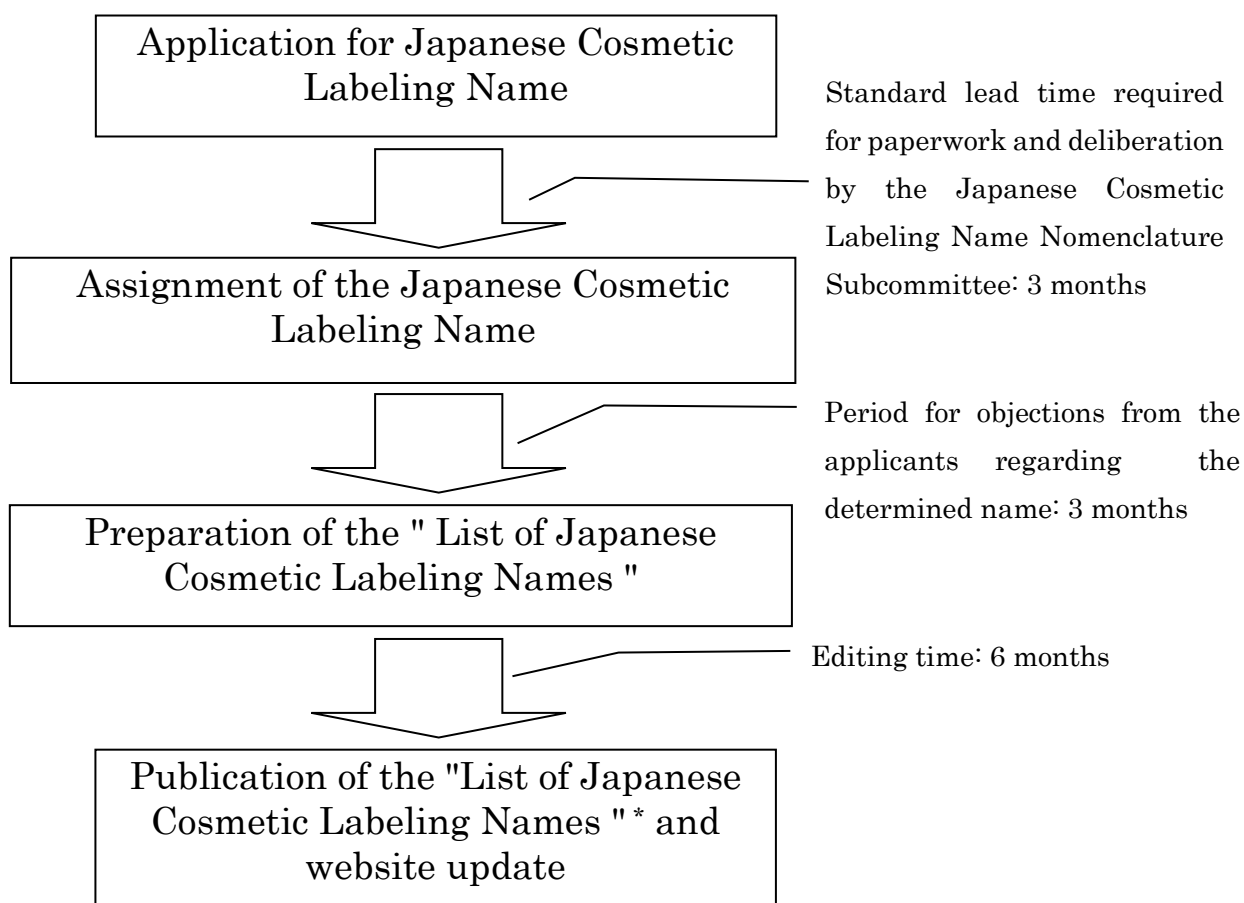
Application for Japanese Cosmetic Labeling Name

Standard lead time required for paperwork and deliberation by the Japanese Cosmetic Labeling Name Nomenclature Subcommittee: 3 months

Assignment of the Japanese Cosmetic Labeling Name

Period for objections from the applicants regarding the determined name: 3 months

Preparation of the " List of Japanese Cosmetic Labeling Names "

Editing time: 6 months

Publication of the "List of Japanese Cosmetic Labeling Names " * and website update